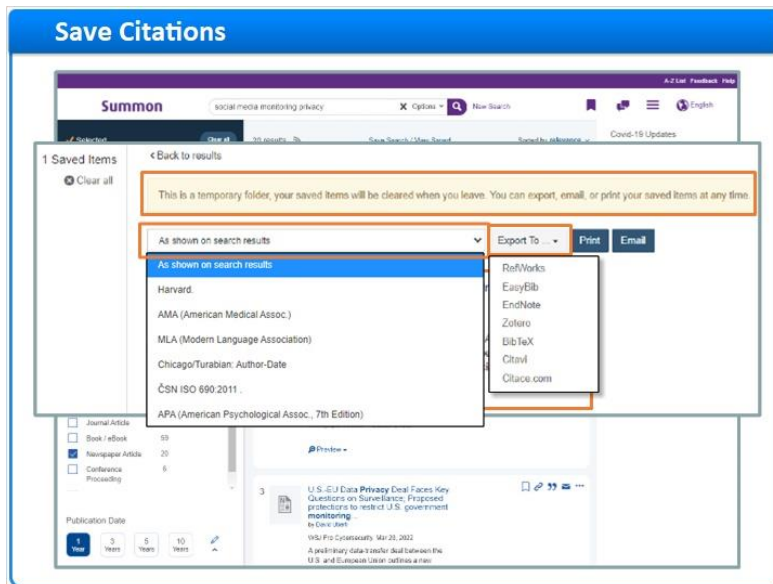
Save Citations

A-Z List Feedback Help

Summon

social media monitoring privacy

Options

New Search

English

Selected

Clear all

20 results

Save Search / View Saved

Sorted by relevance

Covid-19 Updates

1 Saved Items

Clear all

< Back to results

This is a temporary folder, your saved items will be cleared when you leave. You can export, email, or print your saved items at any time.

As shown on search results

Export To ...

Print

Email

As shown on search results

Harvard

AMA (American Medical Assoc.)

MLA (Modern Language Association)

Chicago/Turabian: Author-Date

ČSN ISO 690:2011

APA (American Psychological Assoc., 7th Edition)

RefWorks

EasyBib

EndNote

Zotero

BibTeX

Citavi

Citace.com

Journal Article

Book / eBook 59

Newspaper Article 20

Conference Proceeding 6

Preview

3

U.S.-EU Data Privacy Deal Faces Key Questions on Surveillance; Proposed protections to restrict U.S. government monitoring

by David Uberti

WSJ Pro Cybersecurity, Mar 28, 2022

A preliminary data-transfer deal between the U.S. and European Union outlines a new

Publication Date

1 Year

3 Years

5 Years

10 Years